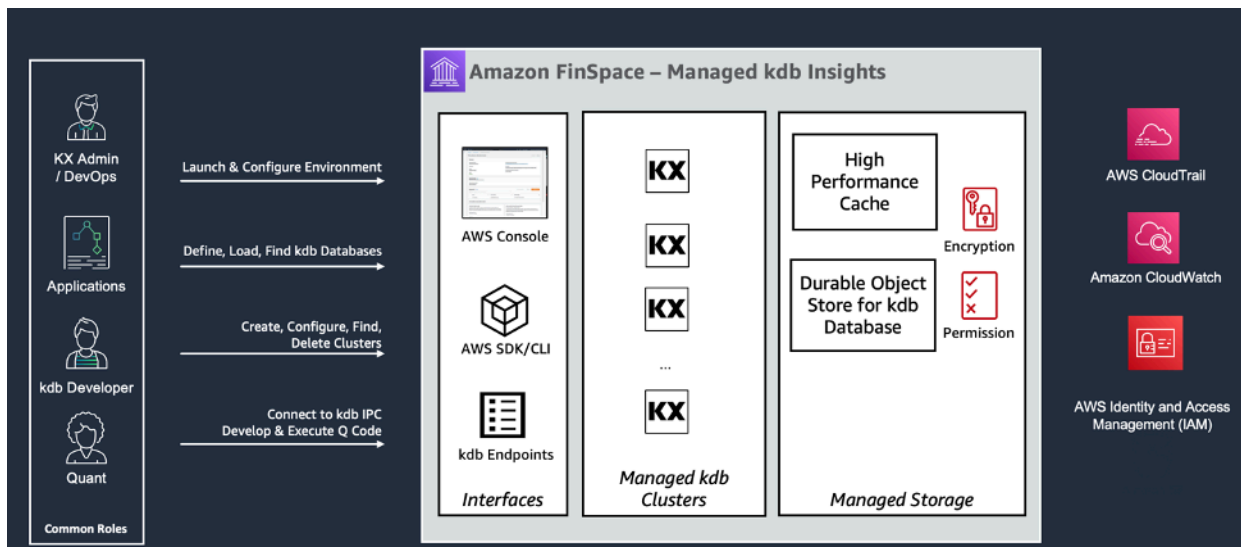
KX Admin / DevOps

Applications

kdb Developer

Quant

Common Roles

Launch & Configure Environment

Define, Load, Find kdb Databases

Create, Configure, Find, Delete Clusters

Connect to kdb IPC
Develop & Execute Q Code

Amazon FinSpace – Managed kdb Insights

AWS Console

AWS SDK/CLI

kdb Endpoints

Interfaces

KX

KX

KX

...

KX

Managed kdb Clusters

High Performance Cache

Encryption

Durable Object Store for kdb Database

Permission

Managed Storage

AWS CloudTrail

Amazon CloudWatch

AWS Identity and Access Management (IAM)